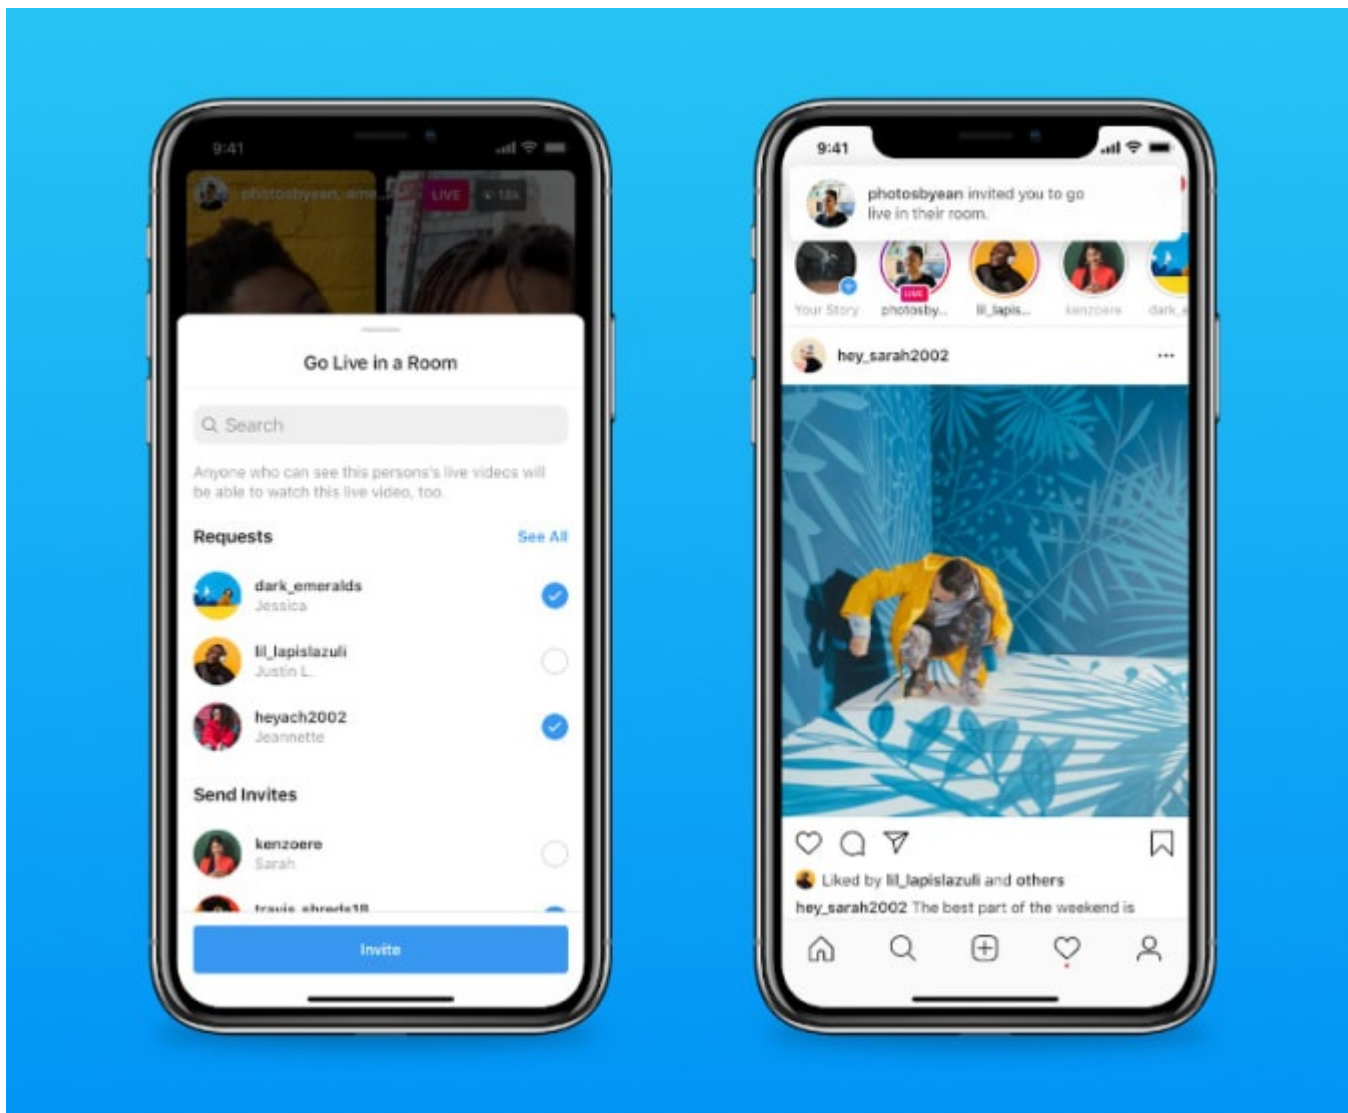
9:41

photosbyean, ame... LIVE 18k

Go Live in a Room

Search

Anyone who can see this persons's live videos will be able to watch this live video, too.

Requests See All

dark_emeralds
Jessica

lil_lapislazuli
Justin L.

heyach2002
Jeannette

Send Invites

kenzoere
Sarah

travis_shreds18

Invite

9:41

photosbyean invited you to go live in their room.

Your Story photosby... lil_lapis... kenzoere dark_e

LIVE

hey_sarah2002

Liked by lil_lapislazuli and others

hey_sarah2002 The best part of the weekend is